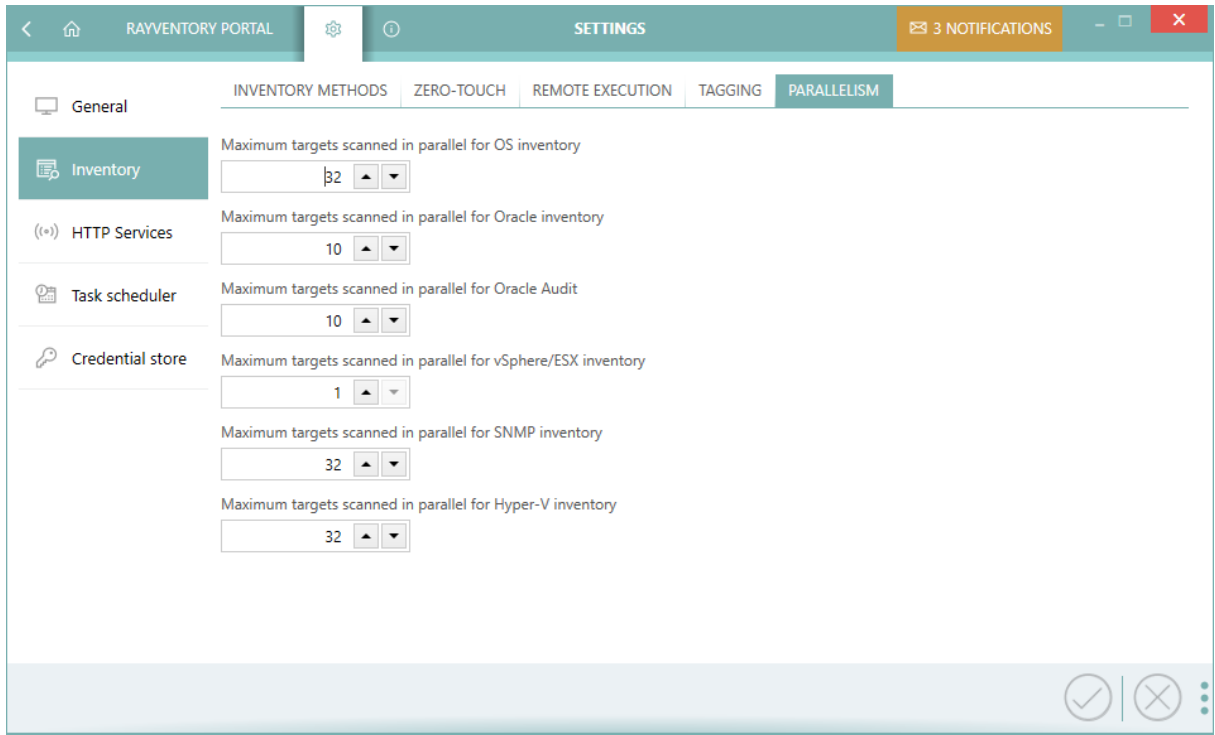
RAYVENTORY PORTAL

SETTINGS

3 NOTIFICATIONS

General

Inventory

HTTP Services

Task scheduler

Credential store

INVENTORY METHODS | ZERO-TOUCH | REMOTE EXECUTION | TAGGING | PARALLELISM

Maximum targets scanned in parallel for OS inventory

32

Maximum targets scanned in parallel for Oracle inventory

10

Maximum targets scanned in parallel for Oracle Audit

10

Maximum targets scanned in parallel for vSphere/ESX inventory

1

Maximum targets scanned in parallel for SNMP inventory

32

Maximum targets scanned in parallel for Hyper-V inventory

32